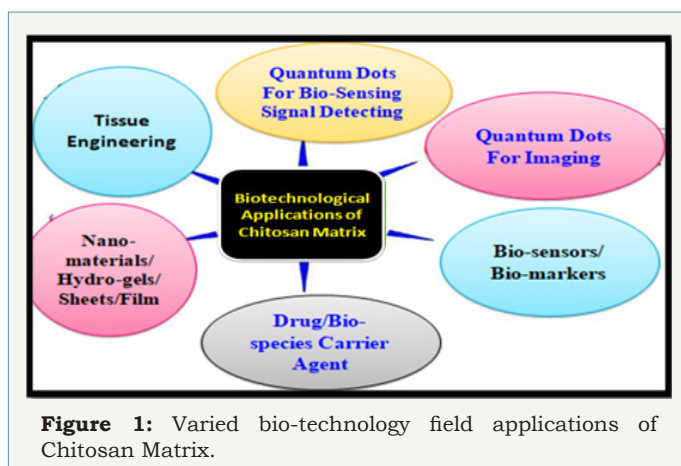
Quantum Dots For Bio-Sensing Signal Detecting

Tissue Engineering

Quantum Dots For Imaging

Biotechnological Applications of Chitosan Matrix

Nano-materials/ Hydro-gels/ Sheets/Film

Bio-sensors/ Bio-markers

Drug/Bio-species Carrier Agent

**Figure 1:** Varied bio-technology field applications of Chitosan Matrix.